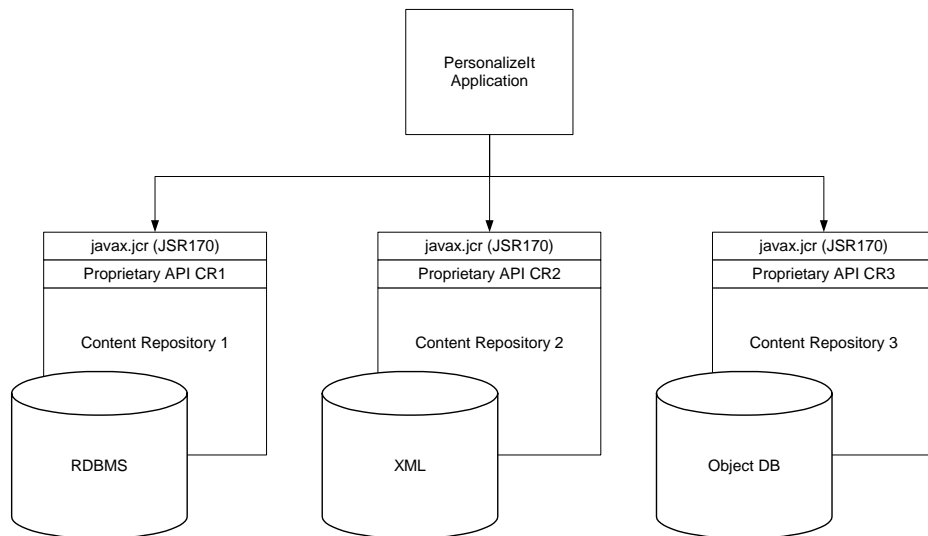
PersonalizeIt Application

javax.jcr (JSR170)

Proprietary API CR1

Content Repository 1

RDBMS

javax.jcr (JSR170)

Proprietary API CR2

Content Repository 2

XML

javax.jcr (JSR170)

Proprietary API CR3

Content Repository 3

Object DB